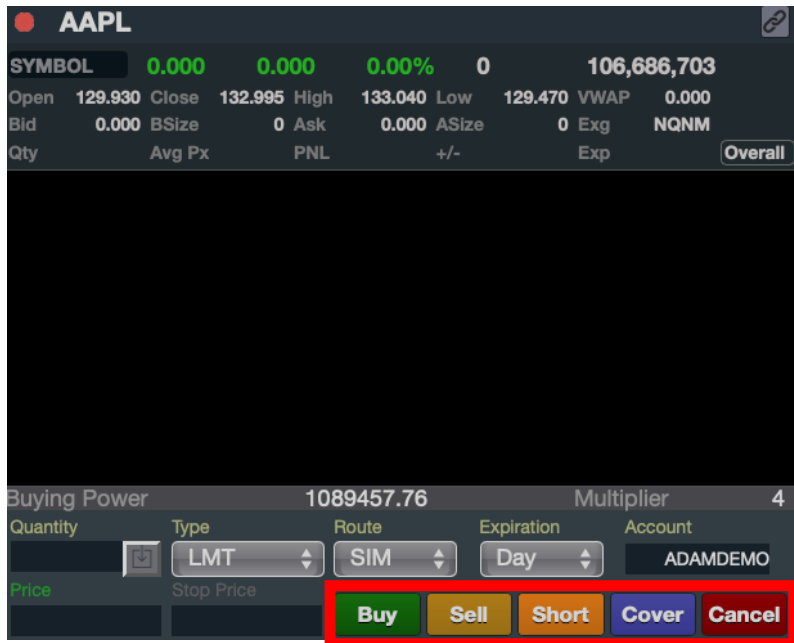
AAPL

SYMBOL 0.000 0.000 0.00% 0 106,686,703

| Open | 129.930 | Close | 132.995 | High | 133.040 | Low | 129.470 | VWAP | 0.000 |
|---|---|---|---|---|---|---|---|---|---|
| Bid | 0.000 | BSize | 0 | Ask | 0.000 | ASize | 0 | Exg | NQNM |
| Qty | | Avg Px | | PNL | | +/- | | Exp | Overall |

Buying Power 1089457.76 Multiplier 4

Quantity Type Route Expiration Account

LMT SIM Day ADAMDEMO

Price Stop Price

Buy Sell Short Cover Cancel